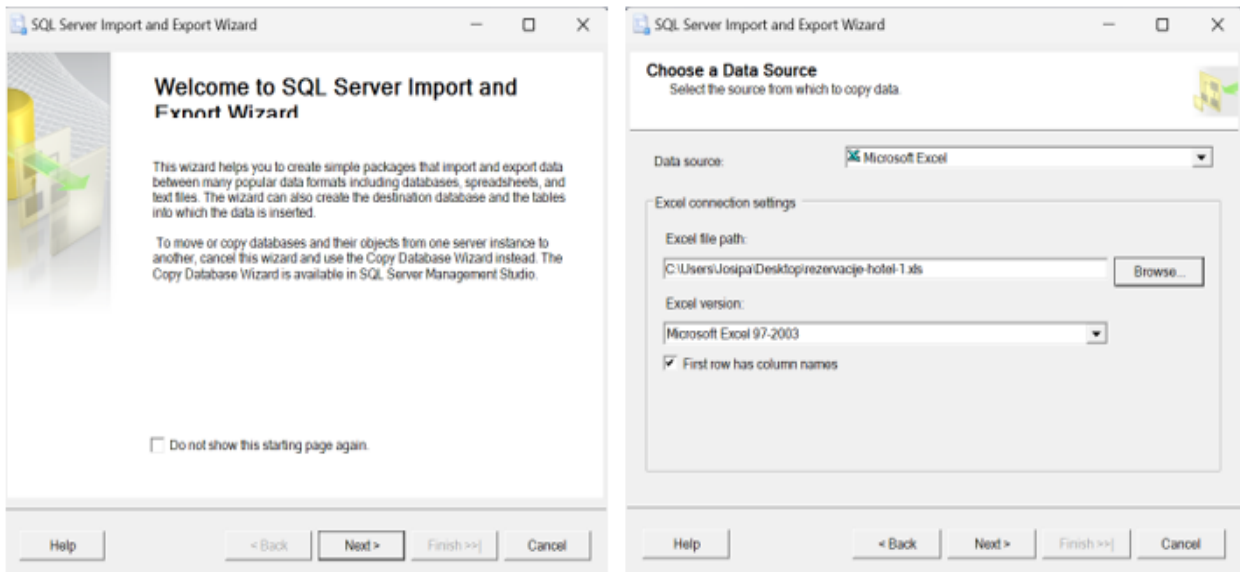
SQL Server Import and Export Wizard

Welcome to SQL Server Import and Export Wizard

This wizard helps you to create simple packages that import and export data between many popular data formats including databases, spreadsheets, and text files. The wizard can also create the destination database and the tables into which the data is inserted.

To move or copy databases and their objects from one server instance to another, cancel this wizard and use the Copy Database Wizard instead. The Copy Database Wizard is available in SQL Server Management Studio.

Do not show this starting page again.

Help | < Back | Next > | Finish >>| | Cancel

SQL Server Import and Export Wizard

Choose a Data Source
Select the source from which to copy data.

Data source: Microsoft Excel

Excel connection settings

Excel file path:

C:\Users\Josipa\Desktop\rezervacije-hotel-1.xls | Browse...

Excel version:

Microsoft Excel 97-2003

First row has column names

Help | < Back | Next > | Finish >>| | Cancel